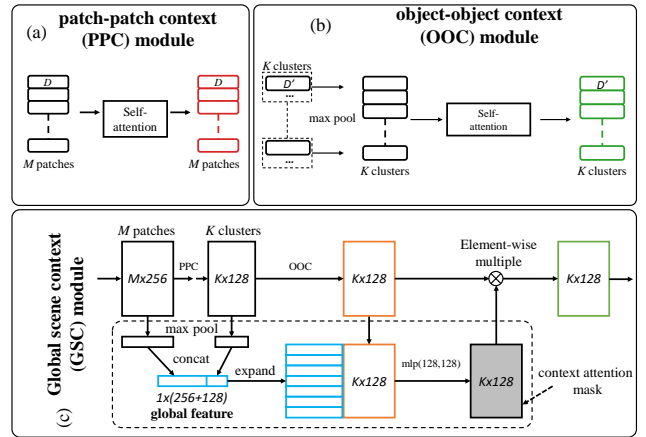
(a) patch-patch context (PPC) module

$D$

Self-attention

$D$

$M$ patches

$M$ patches

(b) object-object context (OOC) module

$K$ clusters

$D'$

...

max pool

...

$K$ clusters

Self-attention

$D'$

$K$ clusters

(c) Global scene context (GSC) module

$M$ patches

$K$ clusters

Mx256

PPC

Kx128

OOC

Kx128

Element-wise multiple

Kx128

max pool

concat

expand

Kx128

mlp(128,128)

Kx128

1x(256+128)

global feature

context attention mask